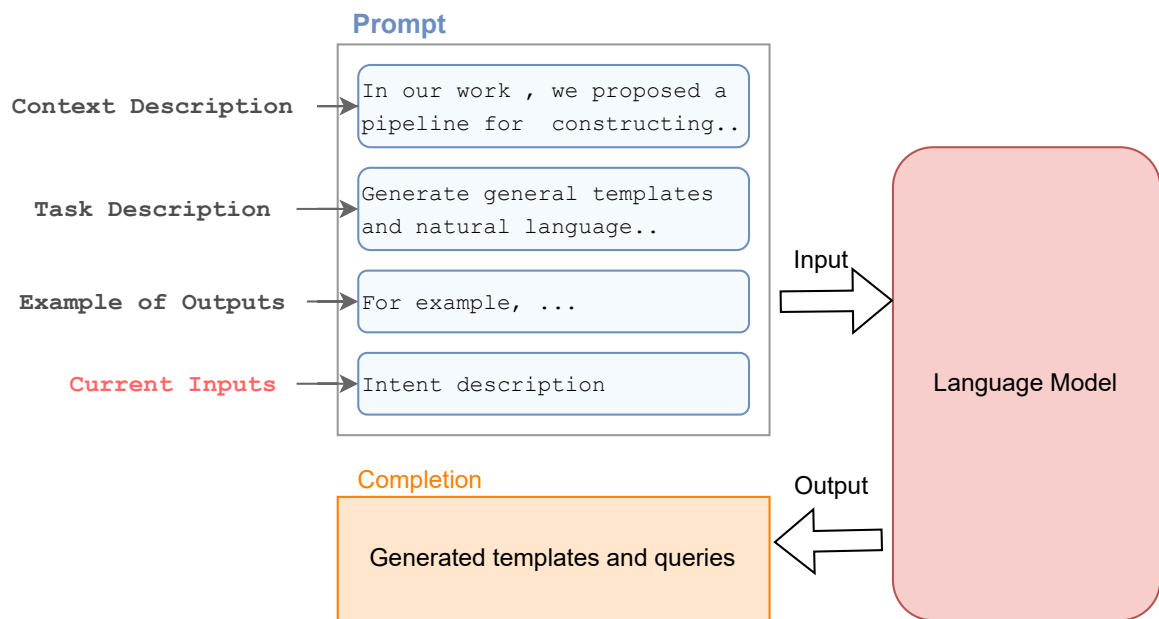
Prompt

Context Description

In our work , we proposed a pipeline for constructing..

Task Description

Generate general templates and natural language..

Example of Outputs

For example, ...

Current Inputs

Intent description

Input

Language Model

Completion

Output

Generated templates and queries